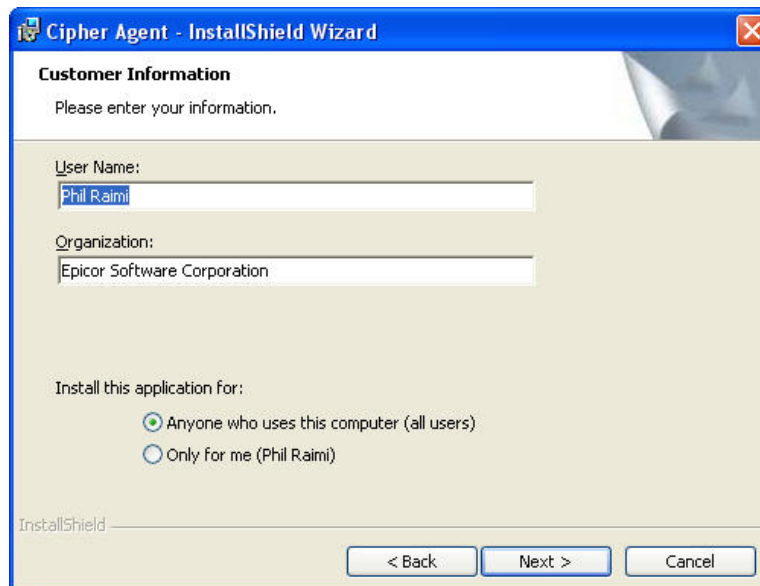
Cipher Agent - InstallShield Wizard

Customer Information

Please enter your information.

User Name:

Phil Raimi

Organization:

Epicor Software Corporation

Install this application for:

Anyone who uses this computer (all users)

Only for me (Phil Raimi)

InstallShield

< Back

Next >

Cancel